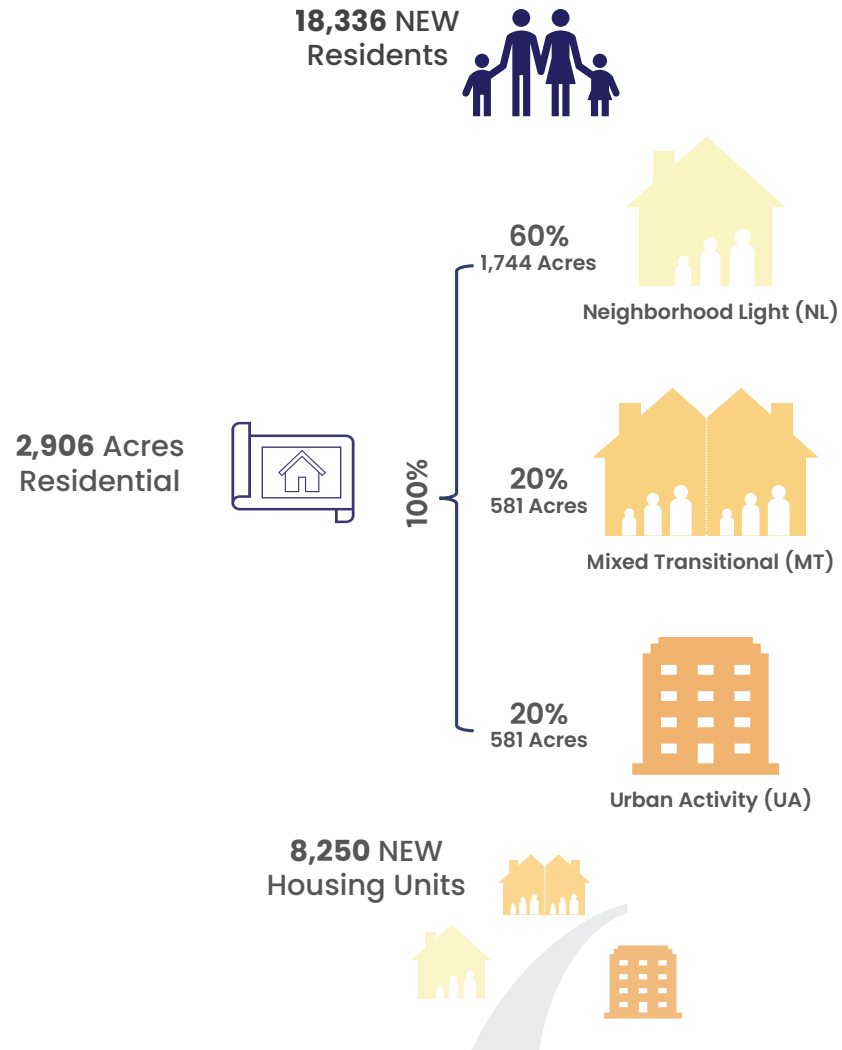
**18,336** NEW Residents

**2,906** Acres Residential

100%

60%
1,744 Acres
Neighborhood Light (NL)

20%
581 Acres
Mixed Transitional (MT)

20%
581 Acres
Urban Activity (UA)

**8,250** NEW Housing Units